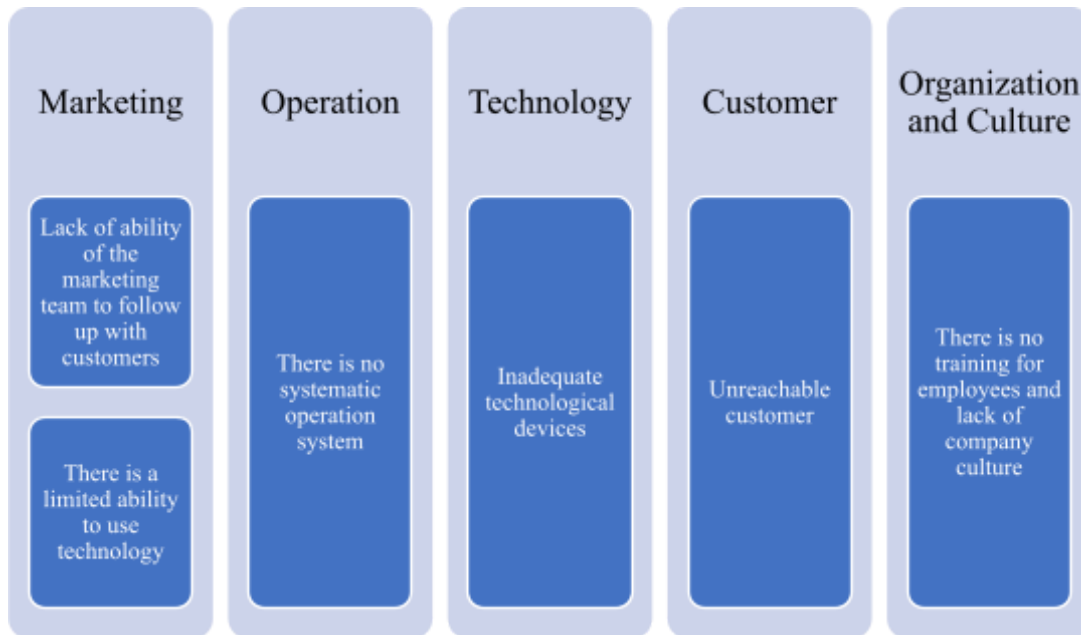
Marketing

Lack of ability of the marketing team to follow up with customers

There is a limited ability to use technology

Operation

There is no systematic operation system

Technology

Inadequate technological devices

Customer

Unreachable customer

Organization and Culture

There is no training for employees and lack of company culture